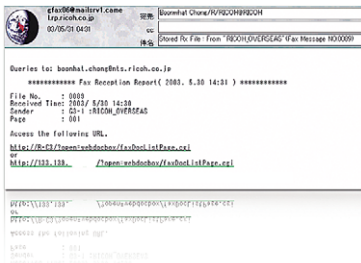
gfax06@mailsrv1.come lrp.ricoh.co.jp
03/05/31 04:31

宛先 Boonhat Chong/R/RICOH@RICOH
cc
件名 Stored Rx File : From "RICOH_OVERSEAS"(Fax Message No.0009)

Queries to: boonhat.chong@nts.ricoh.co.jp

************ Fax Reception Report( 2003. 5.30 14:31 ) ************

File No. : 0009
Received Time: 2003/ 5/30 14:30
Sender : G3-1 :RICOH_OVERSEAS
Page : 001

Access the following URL.

http://R-C3/?topen=webdocbox/faxDocListPage.cgi
or
http://133.139. /?open=webdocbox/faxDocListPage.cgi